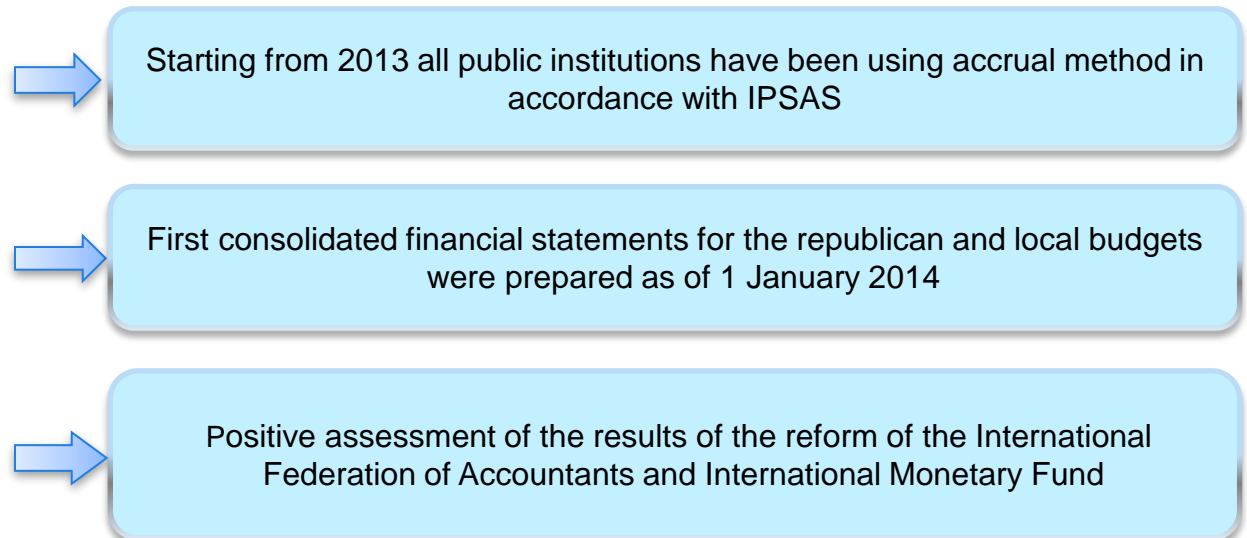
Starting from 2013 all public institutions have been using accrual method in accordance with IPSAS

First consolidated financial statements for the republican and local budgets were prepared as of 1 January 2014

Positive assessment of the results of the reform of the International Federation of Accountants and International Monetary Fund